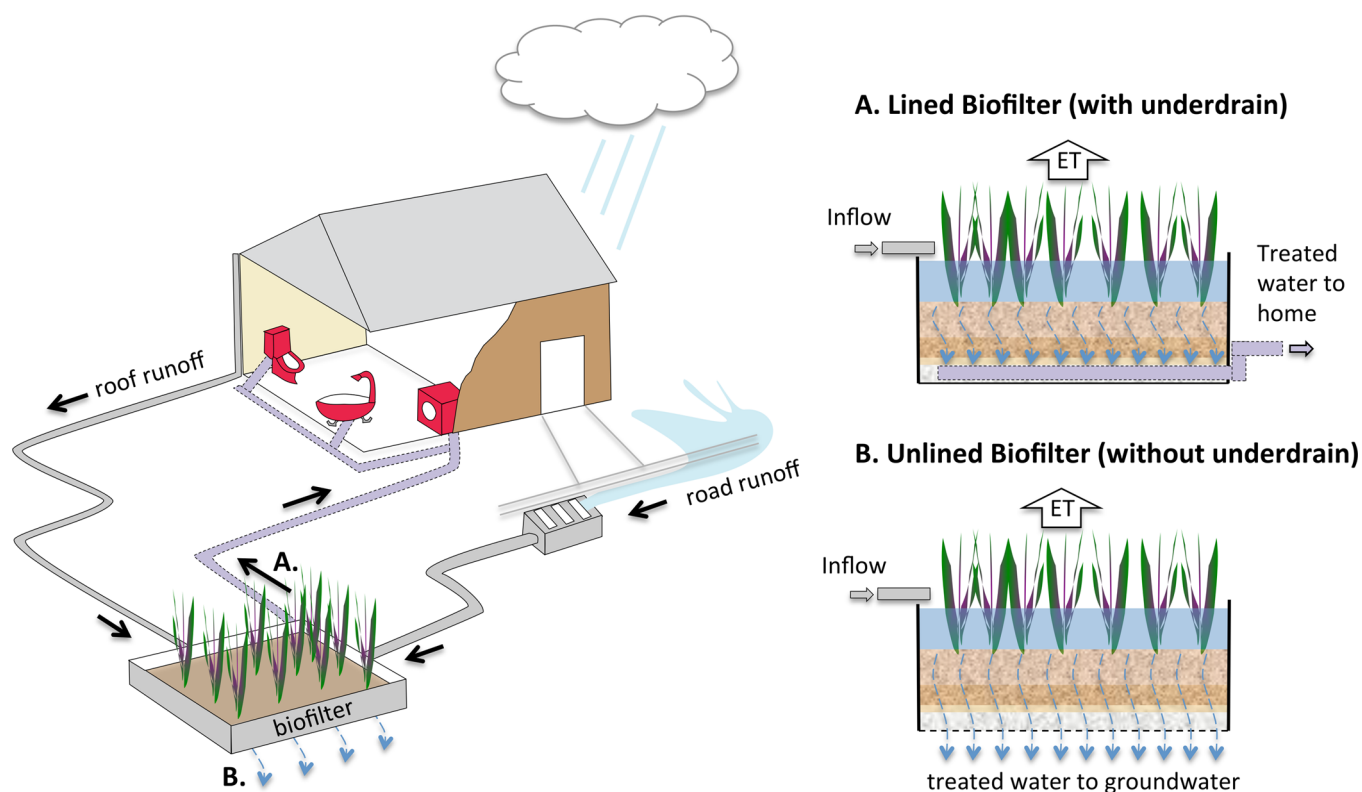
roof runoff

road runoff

A.

biofilter

B.

A. Lined Biofilter (with underdrain)

ET

Inflow

Treated water to home

B. Unlined Biofilter (without underdrain)

ET

Inflow

treated water to groundwater